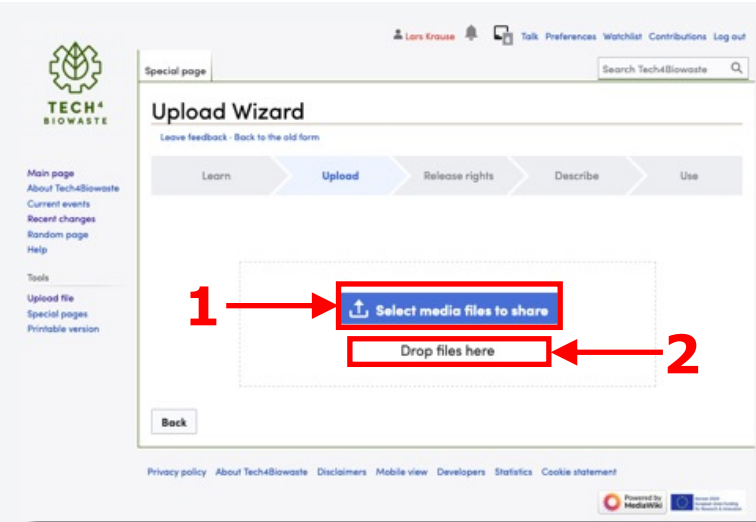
Lars Krause Talk Preferences Watchlist Contributions Log out

TECH4 BIOWASTE

Special page

Search Tech4Biowaste

Upload Wizard

Leave feedback · Back to the old form

Learn
Upload
Release rights
Describe
Use

Main page
About Tech4Biowaste
Current events
Recent changes
Random page
Help

Tools
Upload file
Special pages
Printable version

1

Select media files to share

Drop files here

2

Back

Privacy policy About Tech4Biowaste Disclaimers Mobile view Developers Statistics Cookie statement

Powered by MediaWiki

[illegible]